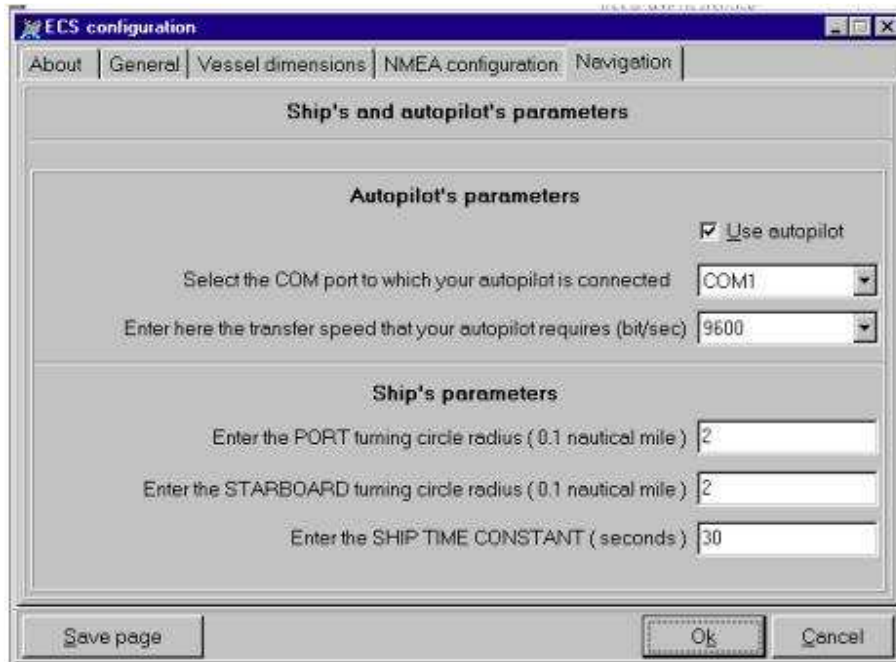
ECS configuration

About | General | Vessel dimensions | NMEA configuration | Navigation

Ship's and autopilot's parameters

Autopilot's parameters

Use autopilot

Select the COM port to which your autopilot is connected COM1

Enter here the transfer speed that your autopilot requires (bit/sec) 9600

Ship's parameters

Enter the PORT turning circle radius ( 0.1 nautical mile ) 2

Enter the STARBOARD turning circle radius ( 0.1 nautical mile ) 2

Enter the SHIP TIME CONSTANT ( seconds ) 30

Save page

Ok

Cancel